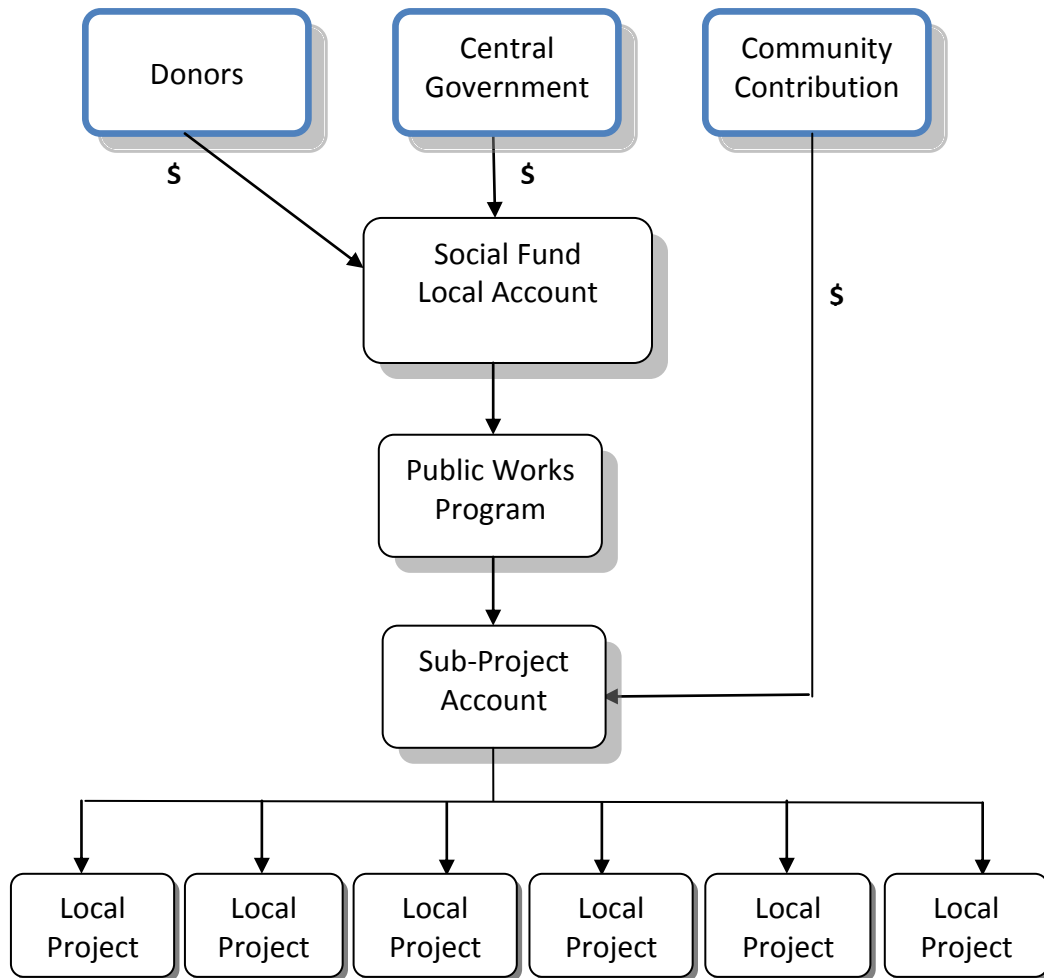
Donors

Central Government

Community Contribution

$

$

Social Fund Local Account

$

Public Works Program

Sub-Project Account

Local Project

Local Project

Local Project

Local Project

Local Project

Local Project